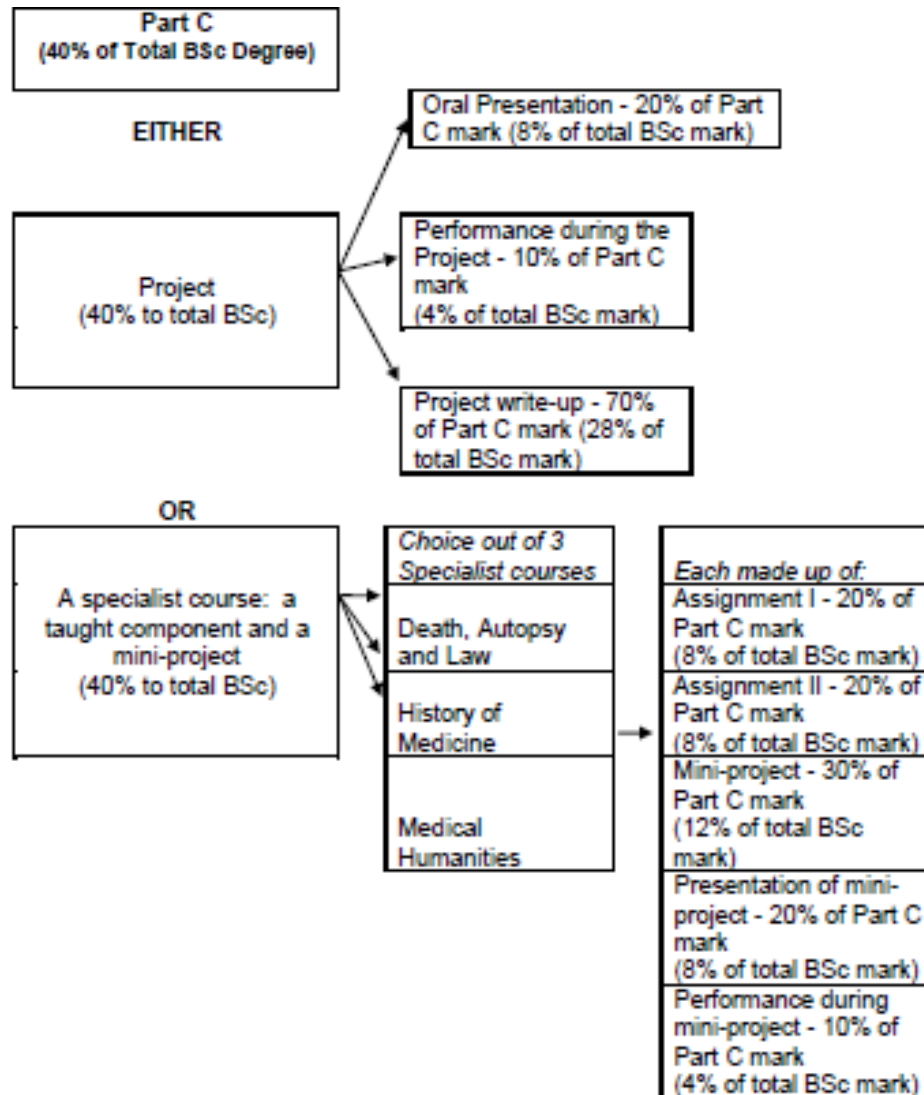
Part C
(40% of Total BSc Degree)

EITHER

Project
(40% to total BSc)

Oral Presentation - 20% of Part C mark (8% of total BSc mark)

Performance during the Project - 10% of Part C mark
(4% of total BSc mark)

Project write-up - 70% of Part C mark (28% of total BSc mark)

OR

A specialist course: a taught component and a mini-project
(40% to total BSc)

Choice out of 3 Specialist courses

Death, Autopsy and Law

History of Medicine

Medical Humanities

Each made up of:

Assignment I - 20% of Part C mark
(8% of total BSc mark)

Assignment II - 20% of Part C mark
(8% of total BSc mark)

Mini-project - 30% of Part C mark
(12% of total BSc mark)

Presentation of mini-project - 20% of Part C mark
(8% of total BSc mark)

Performance during mini-project - 10% of Part C mark
(4% of total BSc mark)